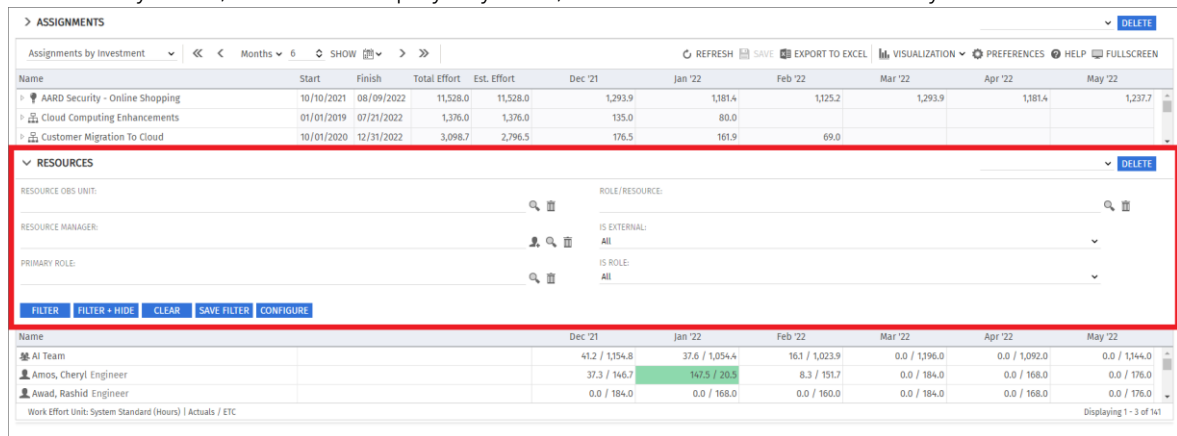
> ASSIGNMENTS

DELETE

Assignments by Investment « < Months 6 SHOW > »

REFRESH SAVE EXPORT TO EXCEL VISUALIZATION PREFERENCES HELP FULLSCREEN

| Name | Start | Finish | Total Effort | Est. Effort | Dec '21 | Jan '22 | Feb '22 | Mar '22 | Apr '22 | May '22 |
|---|---|---|---|---|---|---|---|---|---|---|
| AARD Security - Online Shopping | 10/10/2021 | 08/09/2022 | 11,528.0 | 11,528.0 | 1,293.9 | 1,181.4 | 1,125.2 | 1,293.9 | 1,181.4 | 1,237.7 |
| Cloud Computing Enhancements | 01/01/2019 | 07/21/2022 | 1,376.0 | 1,376.0 | 135.0 | 80.0 | | | | |
| Customer Migration To Cloud | 10/01/2020 | 12/31/2022 | 3,098.7 | 2,796.5 | 176.5 | 161.9 | 69.0 | | | |

RESOURCES

DELETE

RESOURCE OBS UNIT:

ROLE/RESOURCE:

RESOURCE MANAGER:

IS EXTERNAL:
All

PRIMARY ROLE:

IS ROLE:
All

FILTER FILTER + HIDE CLEAR SAVE FILTER CONFIGURE

| Name | Dec '21 | Jan '22 | Feb '22 | Mar '22 | Apr '22 | May '22 |
|---|---|---|---|---|---|---|
| AI Team | 41.2 / 1,154.8 | 37.6 / 1,054.4 | 16.1 / 1,023.9 | 0.0 / 1,196.0 | 0.0 / 1,092.0 | 0.0 / 1,144.0 |
| Amos, Cheryl Engineer | 37.3 / 146.7 | 147.5 / 20.5 | 8.3 / 151.7 | 0.0 / 184.0 | 0.0 / 168.0 | 0.0 / 176.0 |
| Awad, Rashid Engineer | 0.0 / 184.0 | 0.0 / 168.0 | 0.0 / 160.0 | 0.0 / 184.0 | 0.0 / 168.0 | 0.0 / 176.0 |

Work Effort Unit: System Standard (Hours) | Actuals / ETC

Displaying 1 - 3 of 141